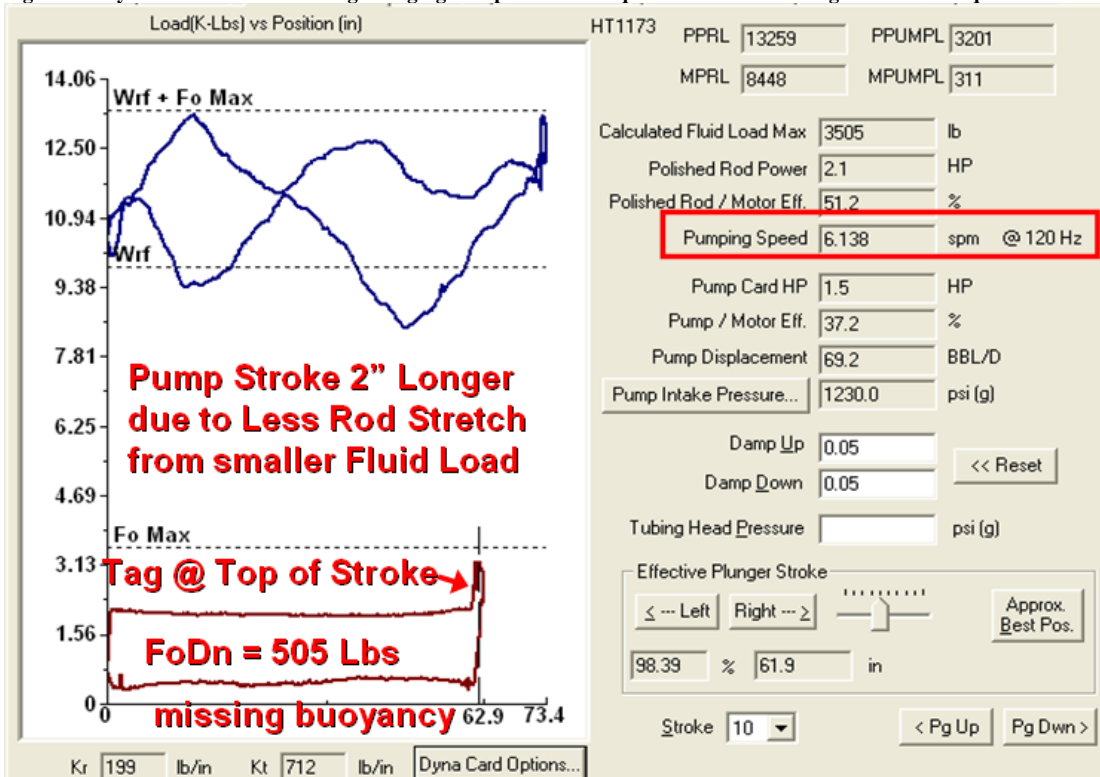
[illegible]

Load(K-Lbs) vs Position (in)

14.06
12.50
10.94
9.38
7.81
6.25
4.69
3.13
1.56
0

Wrf + Fo Max

Wrf

Pump Stroke 2" Longer due to Less Rod Stretch from smaller Fluid Load

Fo Max

Tag @ Top of Stroke

FoDn = 505 Lbs

missing buoyancy

0
62.9
73.4

Kr 199 lb/in Kt 712 lb/in Dyna Card Options...

HT1173

PPRL 13259 PPUMPL 3201

MPRL 8448 MPUMPL 311

Calculated Fluid Load Max 3505 lb

Polished Rod Power 2.1 HP

Polished Rod / Motor Eff. 51.2 %

Pumping Speed 6.138 spm @ 120 Hz

Pump Card HP 1.5 HP

Pump / Motor Eff. 37.2 %

Pump Displacement 69.2 BBL/D

Pump Intake Pressure... 1230.0 psi (g)

Damp Up 0.05

Damp Down 0.05

<< Reset

Tubing Head Pressure psi (g)

Effective Plunger Stroke

< --- Left Right --- >

Approx. Best Pos.

98.39 % 61.9 in

Stroke 10

< Pg Up Pg Dwn >